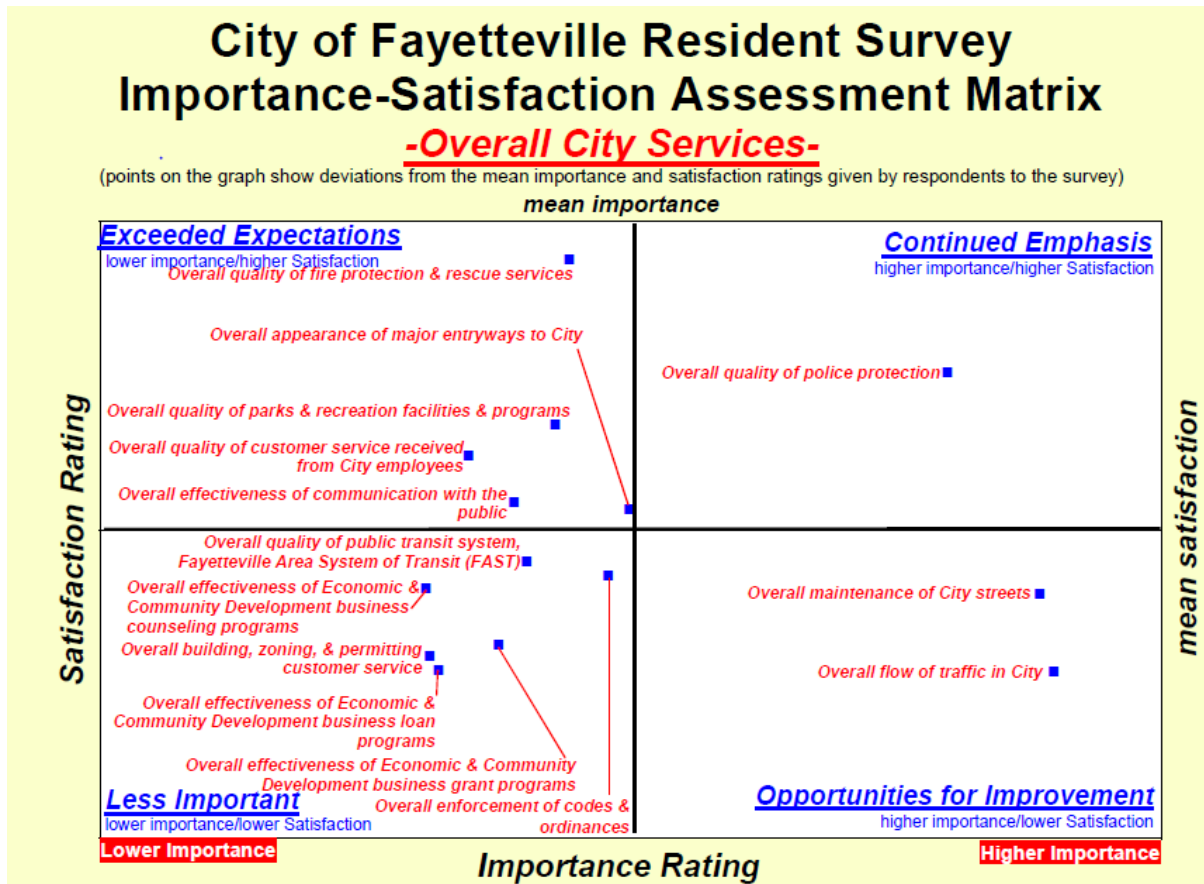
City of Fayetteville Resident Survey
Importance-Satisfaction Assessment Matrix
-Overall City Services-
(points on the graph show deviations from the mean importance and satisfaction ratings given by respondents to the survey)

mean importance

Exceeded Expectations
lower importance/higher Satisfaction

Continued Emphasis
higher importance/higher Satisfaction

Overall quality of fire protection & rescue services

Overall appearance of major entryways to City

Overall quality of police protection

Overall quality of parks & recreation facilities & programs

Overall quality of customer service received from City employees

Overall effectiveness of communication with the public

Overall quality of public transit system, Fayetteville Area System of Transit (FAST)

Overall effectiveness of Economic & Community Development business counseling programs

Overall maintenance of City streets

Overall building, zoning, & permitting customer service

Overall flow of traffic in City

Overall effectiveness of Economic & Community Development business loan programs

Overall effectiveness of Economic & Community Development business grant programs

Overall enforcement of codes & ordinances

Less Important
lower importance/lower Satisfaction

Opportunities for Improvement
higher importance/lower Satisfaction

Satisfaction Rating

mean satisfaction

Lower Importance

Importance Rating

Higher Importance